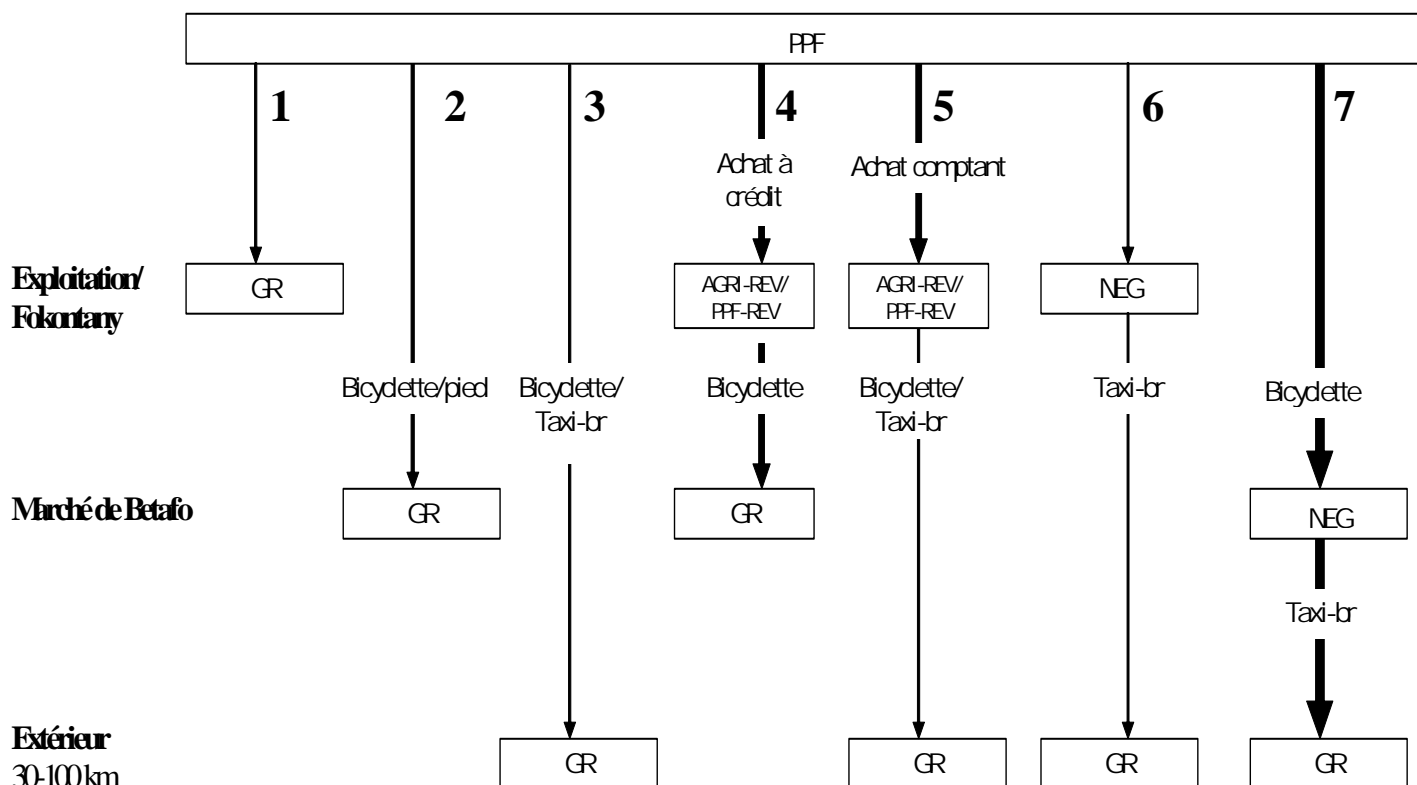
PPF

1

2

3

4

5

6

7

Achat à crédit

Achat comptant

Exploitation/ Fokontany

GR

AGRI-REV/ PPF-REV

AGRI-REV/ PPF-REV

NEG

Bicyclette/pied

Bicyclette/ Taxi-br

Bicyclette

Bicyclette/ Taxi-br

Taxi-br

Bicyclette

Marché de Betafo

GR

GR

NEG

Taxi-br

Extérieur 30-100 km

GR

GR

GR

GR